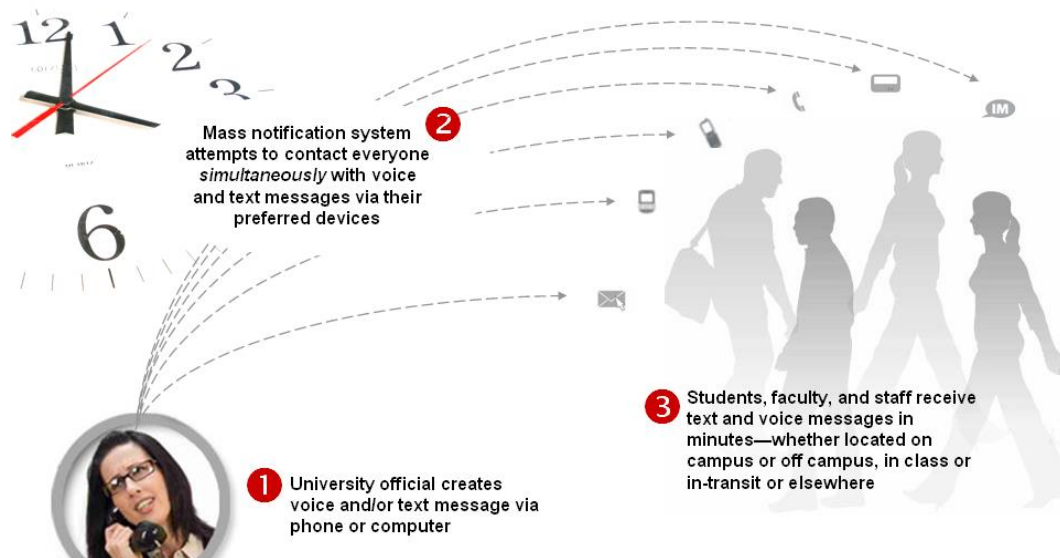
12 1 2 3

6

2 Mass notification system attempts to contact everyone *simultaneously* with voice and text messages via their preferred devices

IM

3 Students, faculty, and staff receive text and voice messages in minutes—whether located on campus or off campus, in class or in-transit or elsewhere

1 University official creates voice and/or text message via phone or computer